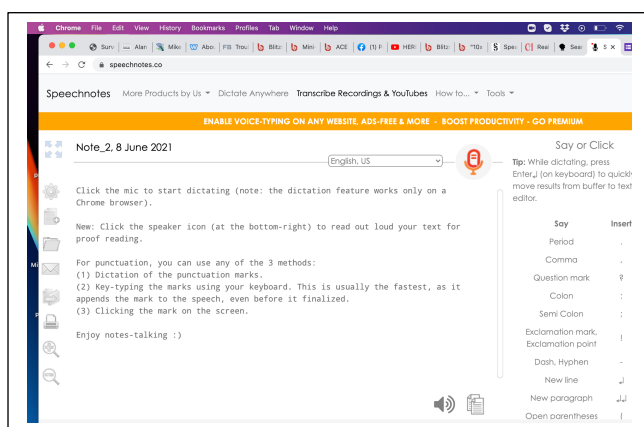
Chrome File Edit View History Bookmarks Profiles Tab Window Help

Surv | Alan | Mike | Abo | Trou | Blitz | Mini | ACE | (1) F | HER | Blitz | *10x | Spee | Real | Sear | S ×

speechnotes.co

Speechnotes More Products by Us ▾ Dictate Anywhere Transcribe Recordings & YouTubes How to... ▾ Tools ▾

ENABLE VOICE-TYPING ON ANY WEBSITE, ADS-FREE & MORE - BOOST PRODUCTIVITY - GO PREMIUM

Note_2, 8 June 2021

English, US

Click the mic to start dictating (note: the dictation feature works only on a Chrome browser).

New: Click the speaker icon (at the bottom-right) to read out loud your text for proof reading.

For punctuation, you can use any of the 3 methods:
(1) Dictation of the punctuation marks.
(2) Key-typing the marks using your keyboard. This is usually the fastest, as it appends the mark to the speech, even before it finalized.
(3) Clicking the mark on the screen.

Enjoy notes-talking :)

Say or Click

Tip: While dictating, press Enter↵ (on keyboard) to quickly move results from buffer to text editor.

| Say | Insert |
|---|---|
| Period | . |
| Comma | , |
| Question mark | ? |
| Colon | : |
| Semi Colon | ; |
| Exclamation mark, Exclamation point | ! |
| Dash, Hyphen | - |
| New line | ↵ |
| New paragraph | ↵↵ |
| Open parentheses | ( |